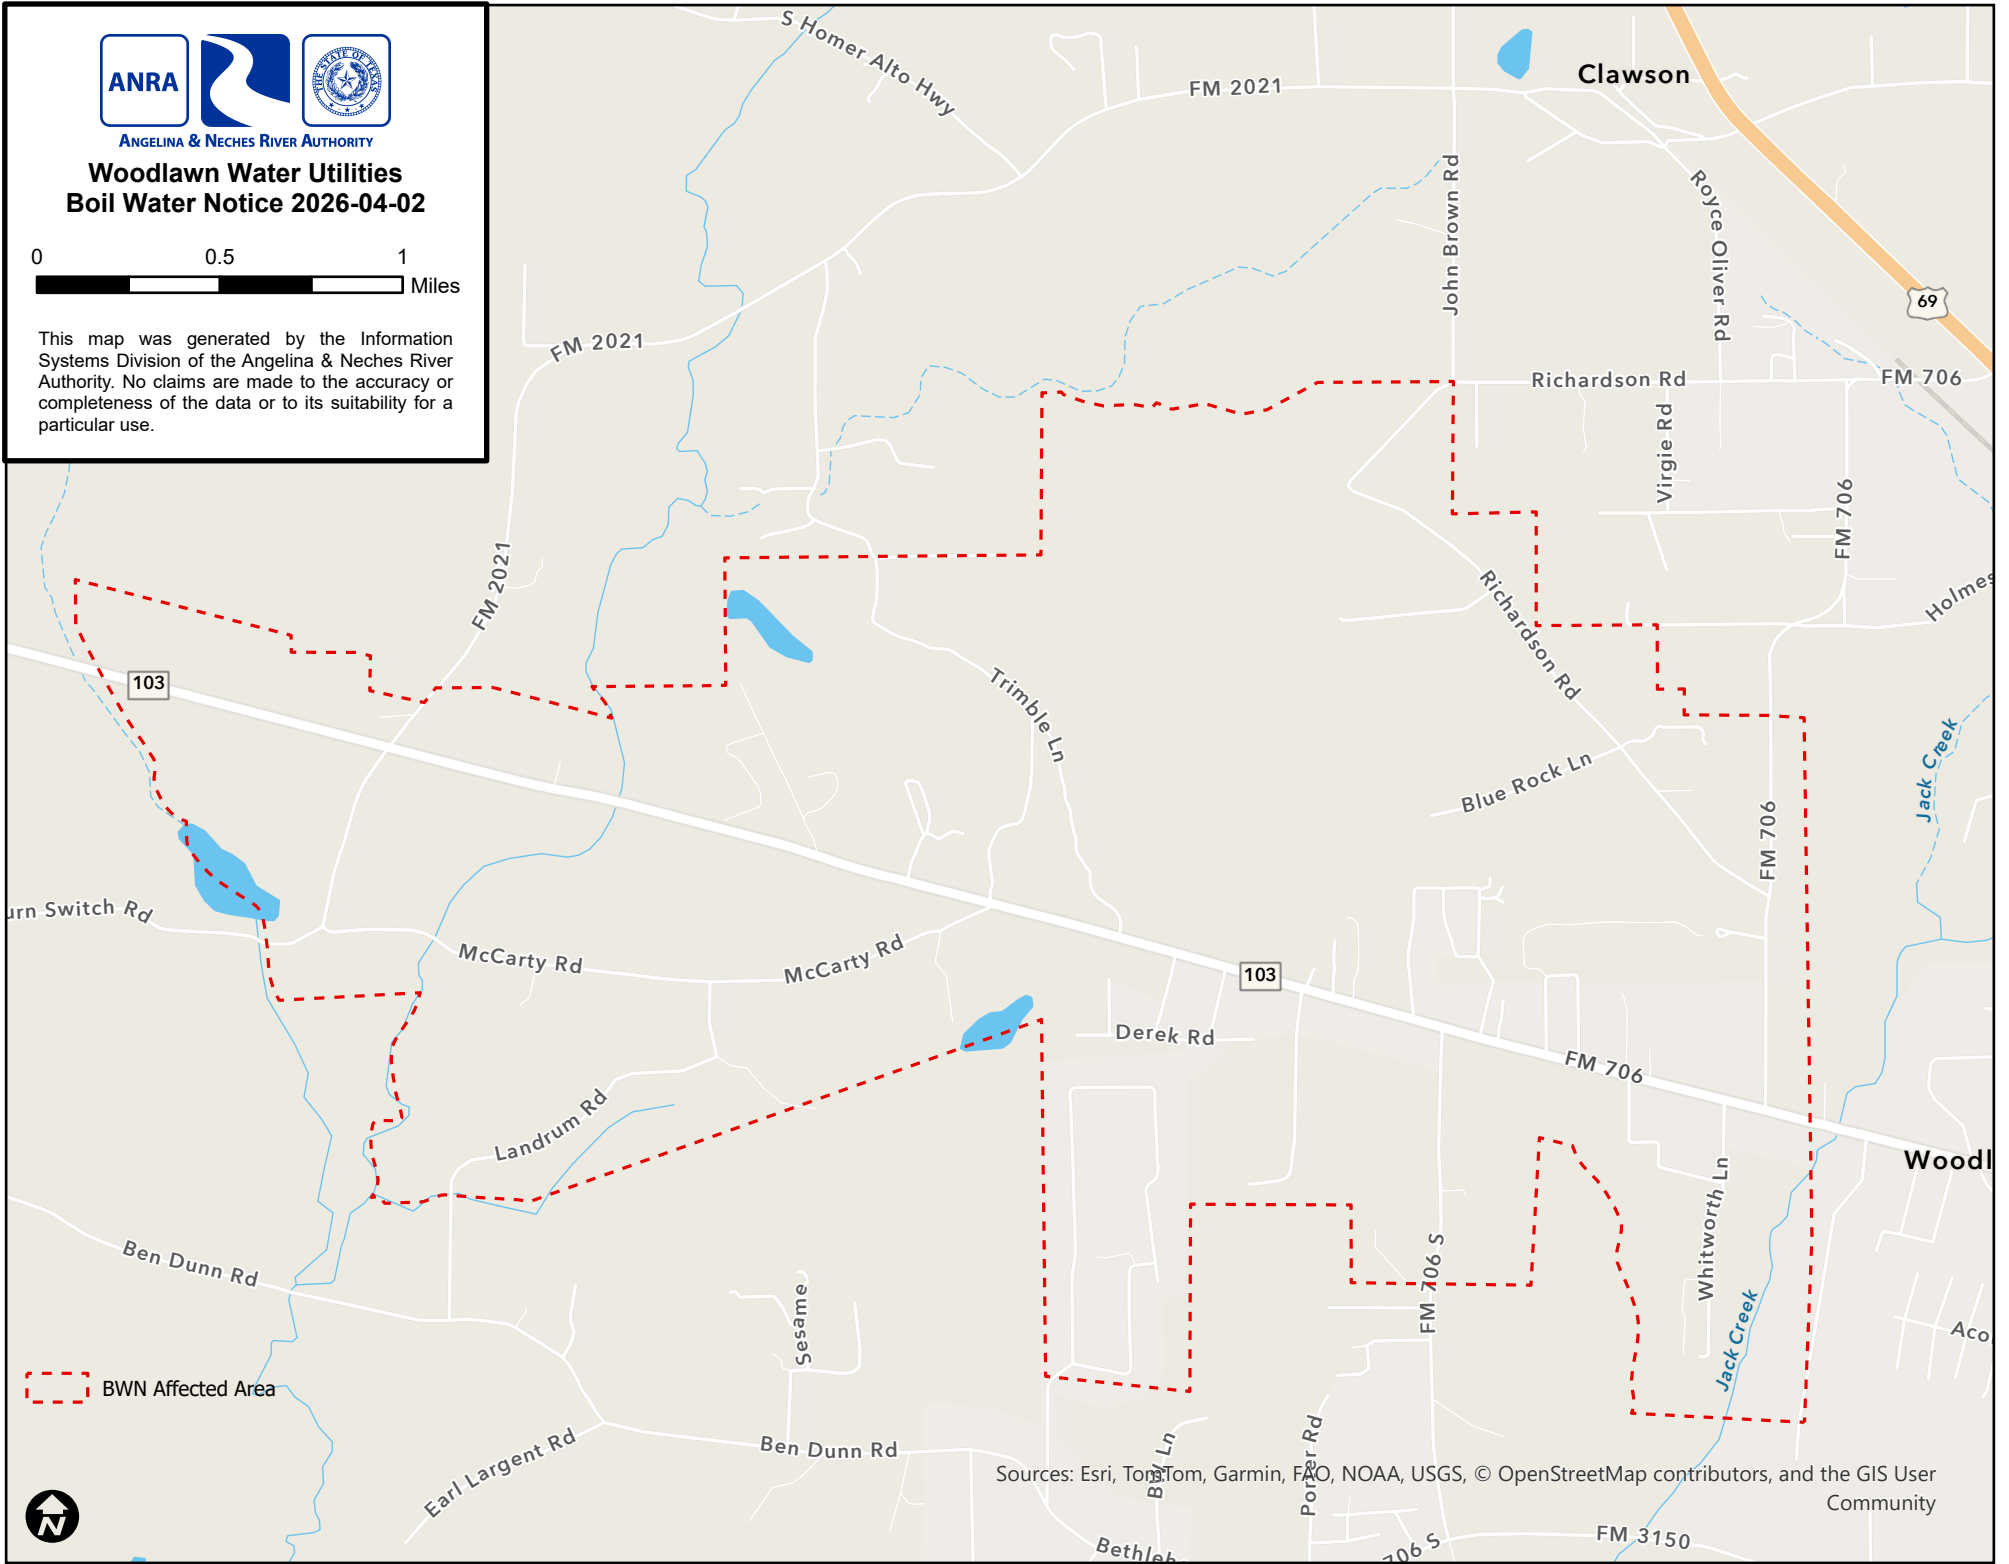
ANRA
ANGELINA & NECHES RIVER AUTHORITY
THE STATE OF TEXAS

Woodlawn Water Utilities
Boil Water Notice 2026-04-02

0 0.5 1 Miles

This map was generated by the Information Systems Division of the Angelina & Neches River Authority. No claims are made to the accuracy or completeness of the data or to its suitability for a particular use.

S Homer Alto Hwy
FM 2021
Clawson
John Brown Rd
Royce Oliver Rd
69
FM 2021
Richardson Rd
FM 706
Virgie Rd
FM 706
FM 2021
Richardson Rd
Holmes
103
Trimble Ln
Blue Rock Ln
Jack Creek
FM 706
urn Switch Rd
McCarty Rd
McCarty Rd
103
Derek Rd
FM 706
Woodl
Landrum Rd
Whitworth Ln
FM 706 S
Sesame
Ben Dunn Rd
Jack Creek
Aco
BWN Affected Area
Ben Dunn Rd
Earl Largent Rd
Bu Ln
Porter Rd
Sources: Esri, TomTom, Garmin, FAO, NOAA, USGS, © OpenStreetMap contributors, and the GIS User Community
Bethleh
706 S
FM 3150
N